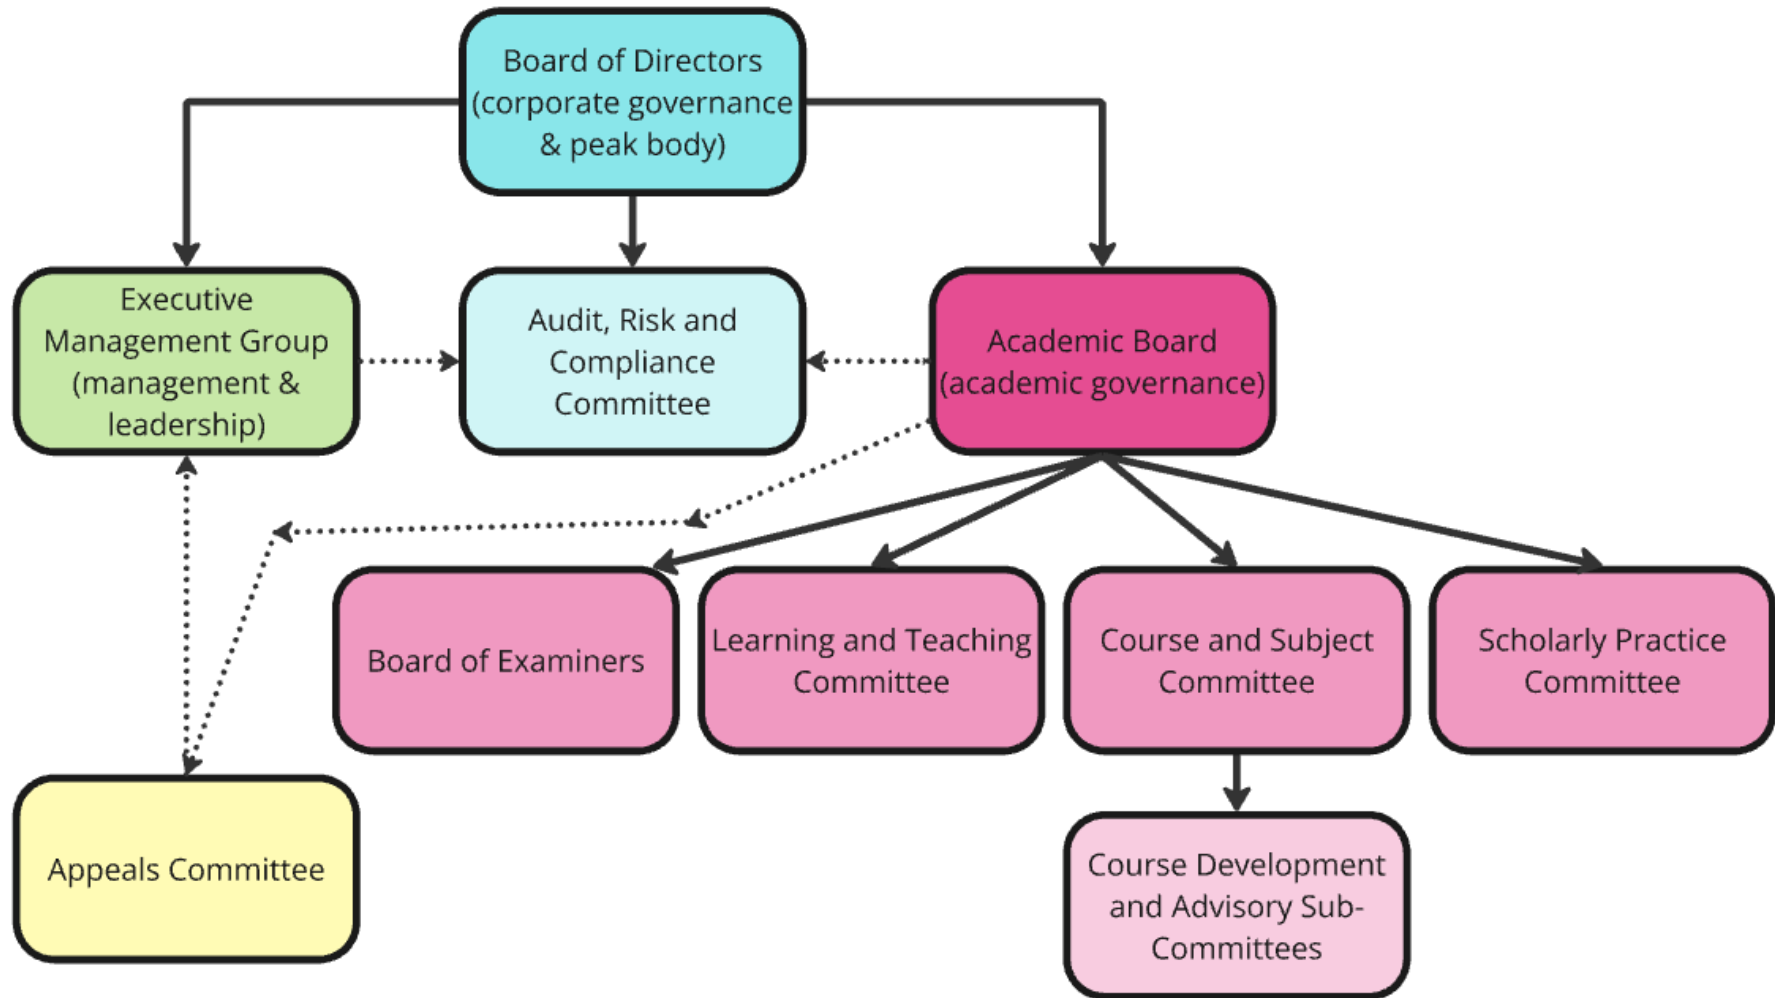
Board of Directors (corporate governance & peak body)

Executive Management Group (management & leadership)

Audit, Risk and Compliance Committee

Academic Board (academic governance)

Board of Examiners

Learning and Teaching Committee

Course and Subject Committee

Scholarly Practice Committee

Course Development and Advisory Sub-Committees

Appeals Committee